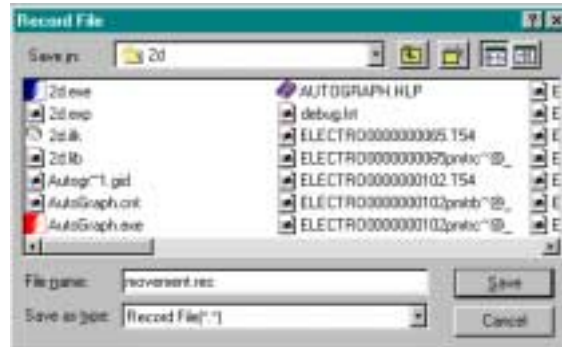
Record File

Save in: 2d

2d.exe
2d.exp
2d.ilk
2d.lib
Autogr~1.gid
AutoGraph.cnt
AutoGraph.exe

AUTOGRAPH.HLP
debug.txt
ELECTRO000000065.T54
ELECTRO000000065pnitc~!!@_
ELECTRO000000102.T54
ELECTRO000000102pnitcb~!!@_
ELECTRO000000102pnitc~!!@_

E
E
E
E
E
E
E

File name: movement.rec
Save as type: Record File(*.*)

Save
Cancel